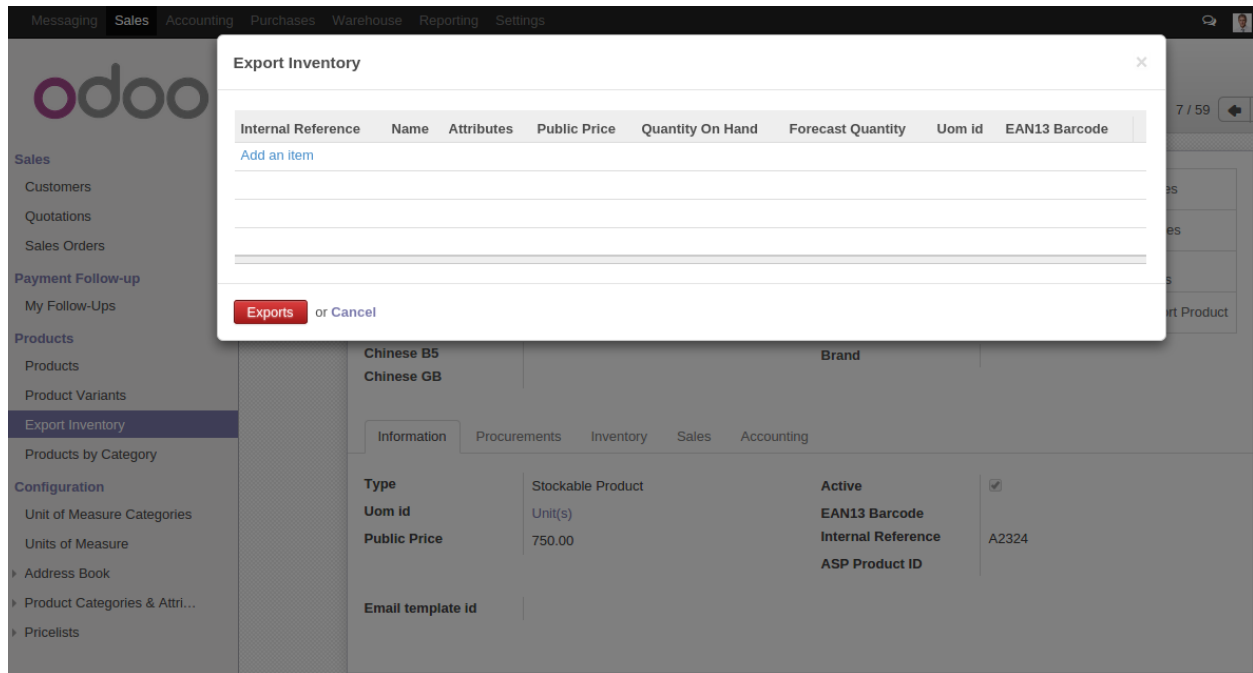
Messaging Sales Accounting Purchases Warehouse Reporting Settings

odoo

7 / 59

Sales
Customers
Quotations
Sales Orders
Payment Follow-up
My Follow-Ups
Products
Products
Product Variants
Export Inventory
Products by Category
Configuration
Unit of Measure Categories
Units of Measure
Address Book
Product Categories & Attri...
Pricelists

Export Inventory

×

| Internal Reference | Name | Attributes | Public Price | Quantity On Hand | Forecast Quantity | Uom id | EAN13 Barcode |
|---|---|---|---|---|---|---|---|
| Add an item | | | | | | | |

Exports or Cancel

es
es
s
rt Product

Chinese B5
Chinese GB

Brand

Information Procurements Inventory Sales Accounting

Type Stockable Product
Uom id Unit(s)
Public Price 750.00

Active
EAN13 Barcode
Internal Reference A2324
ASP Product ID

Email template id